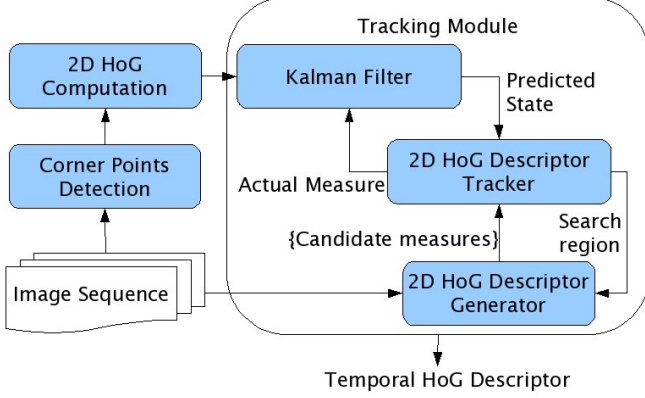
Tracking Module

2D HoG Computation

Kalman Filter

Predicted State

Corner Points Detection

2D HoG Descriptor Tracker

Actual Measure

Search region

{Candidate measures}

Image Sequence

2D HoG Descriptor Generator

Temporal HoG Descriptor